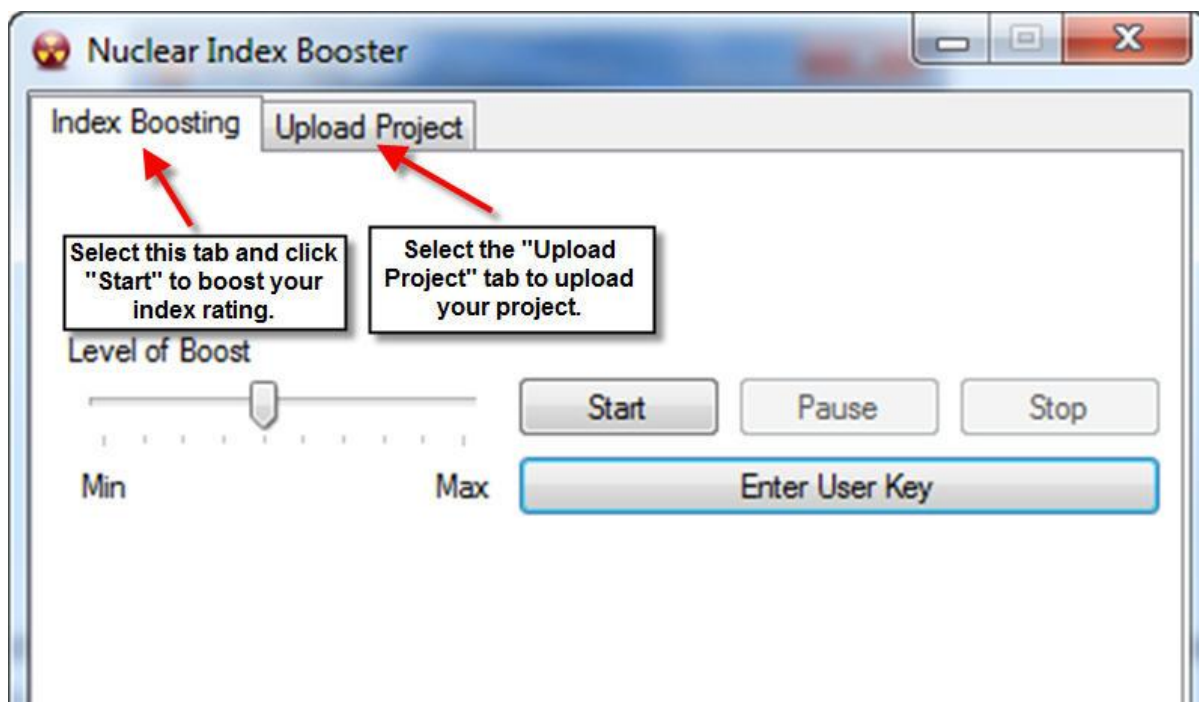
Nuclear Index Booster

Index Boosting Upload Project

Select this tab and click "Start" to boost your index rating.

Select the "Upload Project" tab to upload your project.

Level of Boost

Start Pause Stop

Min Max

Enter User Key